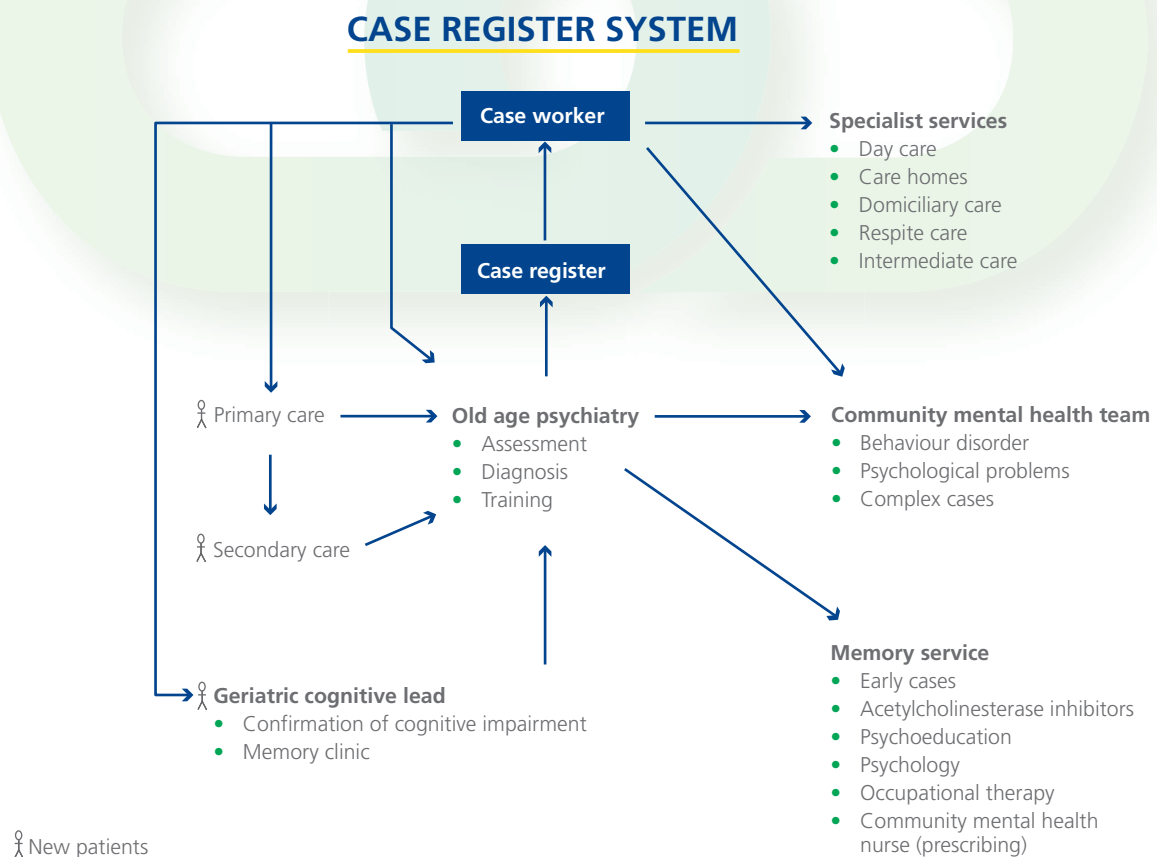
CASE REGISTER SYSTEM

Case worker

Specialist services
- Day care
- Care homes
- Domiciliary care
- Respite care
- Intermediate care

Case register

Primary care

Old age psychiatry
- Assessment
- Diagnosis
- Training

Community mental health team
- Behaviour disorder
- Psychological problems
- Complex cases

Secondary care

Memory service
- Early cases
- Acetylcholinesterase inhibitors
- Psychoeducation
- Psychology
- Occupational therapy
- Community mental health nurse (prescribing)

Geriatric cognitive lead
- Confirmation of cognitive impairment
- Memory clinic

New patients